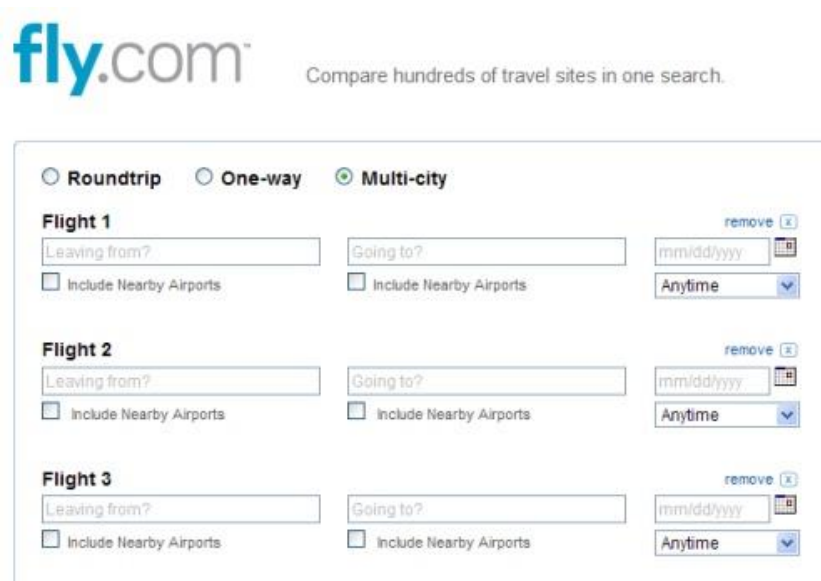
fly.com

Compare hundreds of travel sites in one search.

Roundtrip One-way Multi-city

Flight 1
remove x
Leaving from?
Going to?
mm/dd/yyyy
Include Nearby Airports
Include Nearby Airports
Anytime

Flight 2
remove x
Leaving from?
Going to?
mm/dd/yyyy
Include Nearby Airports
Include Nearby Airports
Anytime

Flight 3
remove x
Leaving from?
Going to?
mm/dd/yyyy
Include Nearby Airports
Include Nearby Airports
Anytime